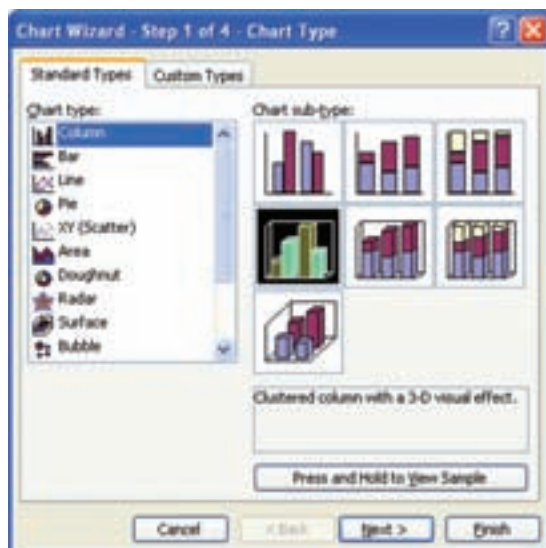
Chart Wizard - Step 1 of 4 - Chart Type

?

Standard Types

Custom Types

Chart type:

Column
Bar
Line
Pie
XY (Scatter)
Area
Doughnut
Radar
Surface
Bubble

Chart sub-type:

Clustered column with a 3-D visual effect.

Press and Hold to View Sample

Cancel

< Back

Next >

Finish